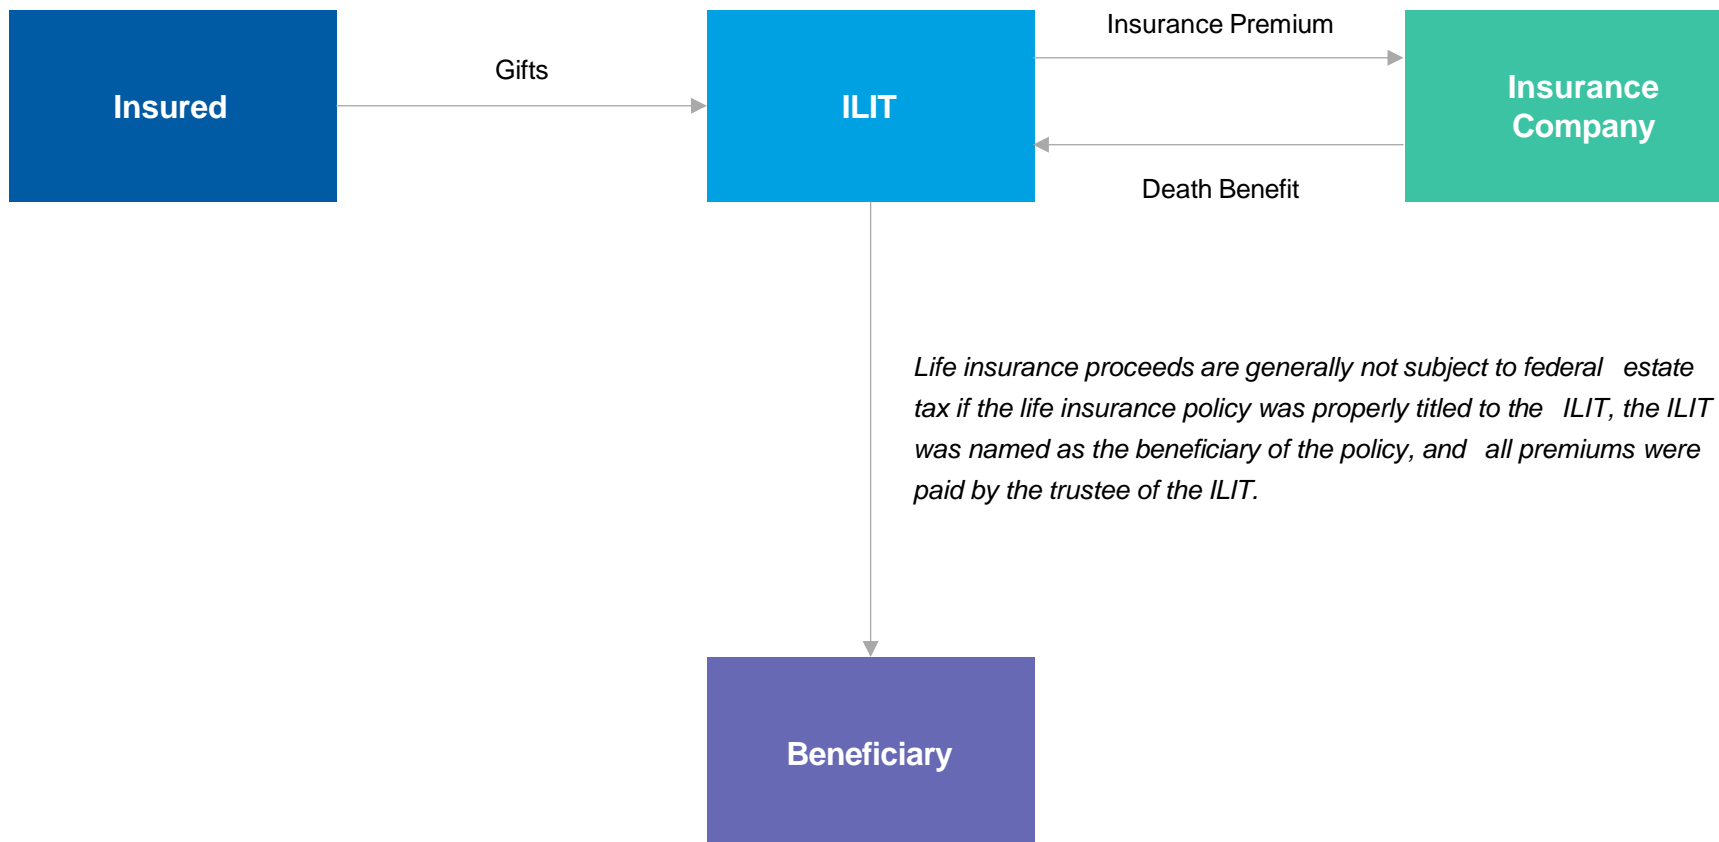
Insured

Gifts

ILIT

Insurance Premium

Insurance Company

Death Benefit

Life insurance proceeds are generally not subject to federal estate tax if the life insurance policy was properly titled to the ILIT, the ILIT was named as the beneficiary of the policy, and all premiums were paid by the trustee of the ILIT.

Beneficiary